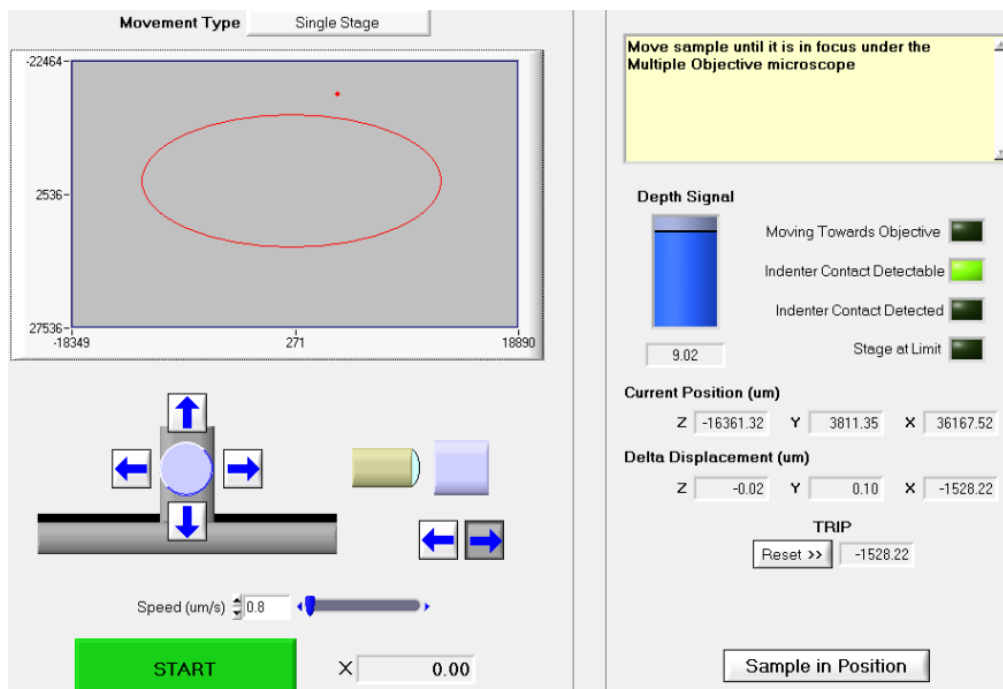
Movement Type Single Stage

-22464
2536
27536
-18349
271
18890

Speed (um/s) 0.8

START

X 0.00

Move sample until it is in focus under the Multiple Objective microscope

Depth Signal

9.02

Moving Towards Objective
Indenter Contact Detectable
Indenter Contact Detected
Stage at Limit

Current Position (um)
Z -16361.32 Y 3811.35 X 36167.52

Delta Displacement (um)
Z -0.02 Y 0.10 X -1528.22

TRIP
Reset >> -1528.22

Sample in Position